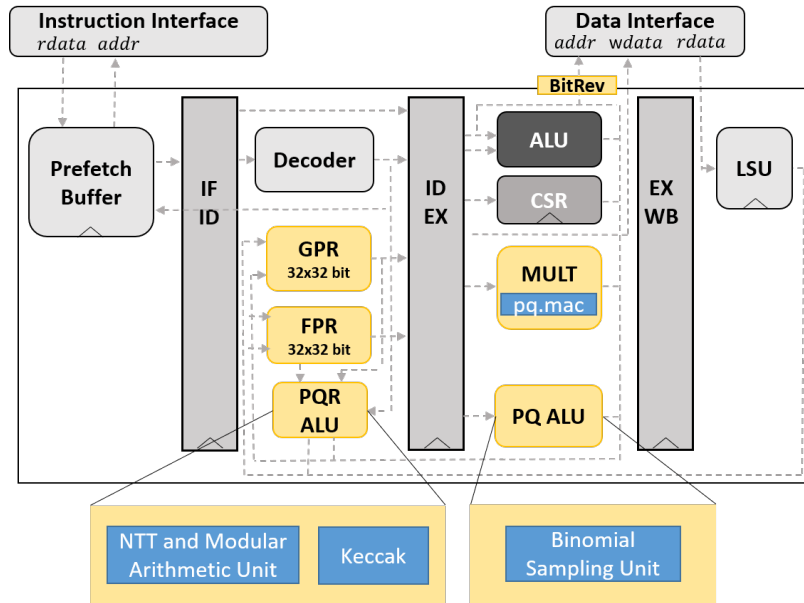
Instruction Interface
$rdata$ $addr$

Data Interface
$addr$ $wdata$ $rdata$

BitRev

Prefetch Buffer

IF ID

Decoder

ID EX

ALU

CSR

EX WB

LSU

GPR
32x32 bit

FPR
32x32 bit

MULT
pq.mac

PQR ALU

PQ ALU

NTT and Modular Arithmetic Unit

Keccak

Binomial Sampling Unit